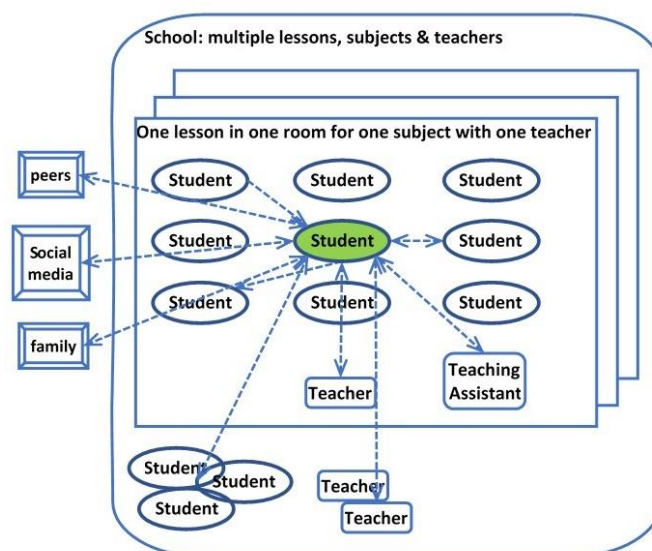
School: multiple lessons, subjects & teachers

One lesson in one room for one subject with one teacher

peers

Social media

family

Student

Student

Student

Student

Student

Student

Student

Student

Student

Teacher

Teaching Assistant

Student

Student

Student

Teacher

Teacher